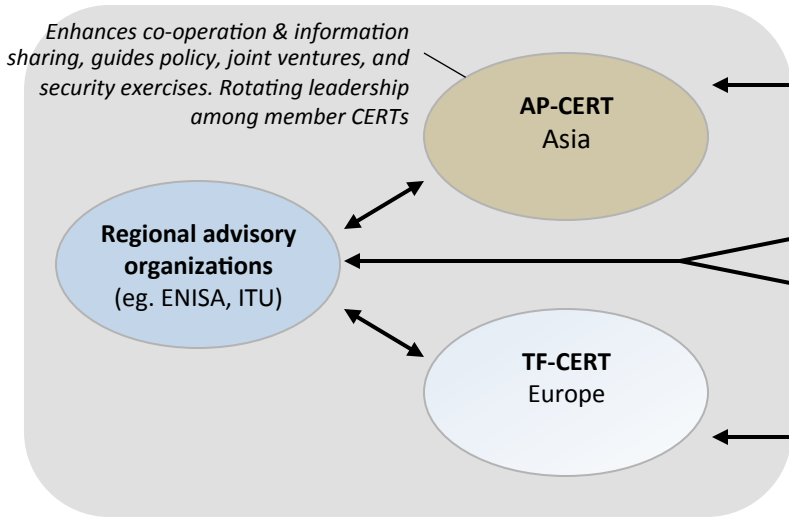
Enhances co-operation & information sharing, guides policy, joint ventures, and security exercises. Rotating leadership among member CERTs

AP-CERT
Asia

Regional advisory organizations
(eg. ENISA, ITU)

TF-CERT
Europe